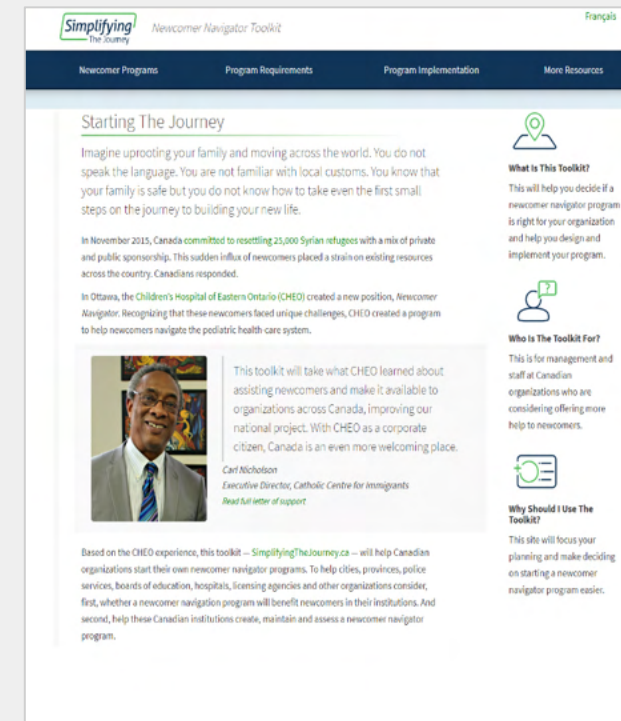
Simplifying The Journey

Newcomer Navigator Toolkit

Français

Newcomer Programs

Program Requirements

Program Implementation

More Resources

Starting The Journey

Imagine uprooting your family and moving across the world. You do not speak the language. You are not familiar with local customs. You know that your family is safe but you do not know how to take even the first small steps on the journey to building your new life.

In November 2015, Canada committed to resettling 25,000 Syrian refugees with a mix of private and public sponsorship. This sudden influx of newcomers placed a strain on existing resources across the country. Canadians responded.

In Ottawa, the Children's Hospital of Eastern Ontario (CHEO) created a new position, Newcomer Navigator. Recognizing that these newcomers faced unique challenges, CHEO created a program to help newcomers navigate the pediatric health care system.

This toolkit will take what CHEO learned about assisting newcomers and make it available to organizations across Canada, improving our national project. With CHEO as a corporate citizen, Canada is an even more welcoming place.

Carl Nicholson
Executive Director, Catholic Centre for Immigrants
Read full letter of support

Based on the CHEO experience, this toolkit — SimplifyingTheJourney.ca — will help Canadian organizations start their own newcomer navigator programs. To help cities, provinces, police services, boards of education, hospitals, licensing agencies and other organizations consider, first, whether a newcomer navigation program will benefit newcomers in their institutions. And second, help these Canadian institutions create, maintain and assess a newcomer navigator program.

What Is This Toolkit?

This will help you decide if a newcomer navigator program is right for your organization and help you design and implement your program.

Who Is The Toolkit For?

This is for management and staff at Canadian organizations who are considering offering more help to newcomers.

Why Should I Use The Toolkit?

This site will focus your planning and make deciding on starting a newcomer navigator program easier.